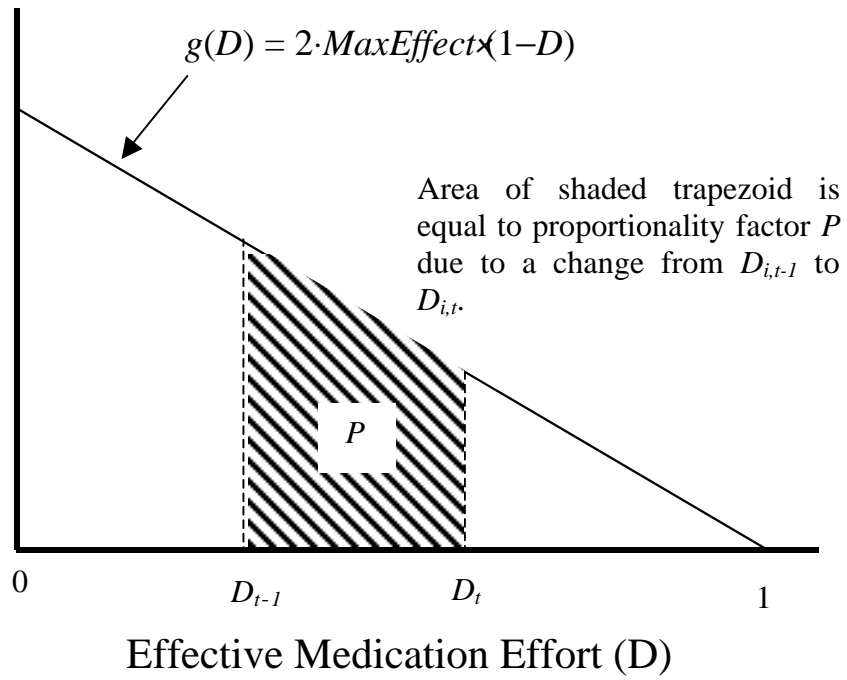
$g(D) = 2 \cdot MaxEffect \cdot (1-D)$

Area of shaded trapezoid is equal to proportionality factor $P$ due to a change from $D_{i,t-1}$ to $D_{i,t}$.

$P$

0

$D_{t-1}$

$D_t$

1

Effective Medication Effort (D)